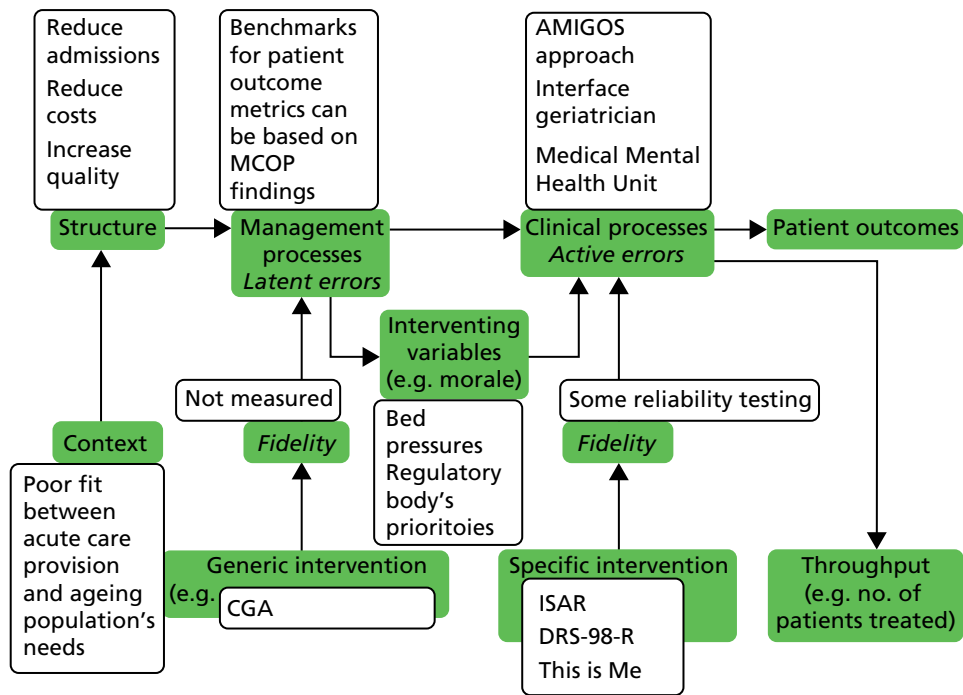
Reduce admissions

Reduce costs

Increase quality

Structure

Benchmarks for patient outcome metrics can be based on MCOP findings

Management processes
*Latent errors*

AMIGOS approach

Interface geriatrician

Medical Mental Health Unit

Clinical processes
*Active errors*

Patient outcomes

Interventing variables (e.g. morale)

Bed pressures
Regulatory body's prioritoies

Not measured

*Fidelity*

Some reliability testing

*Fidelity*

Context

Poor fit between acute care provision and ageing population's needs

Generic intervention
(e.g. CGA

Specific intervention

ISAR

DRS-98-R

This is Me

Throughput (e.g. no. of patients treated)